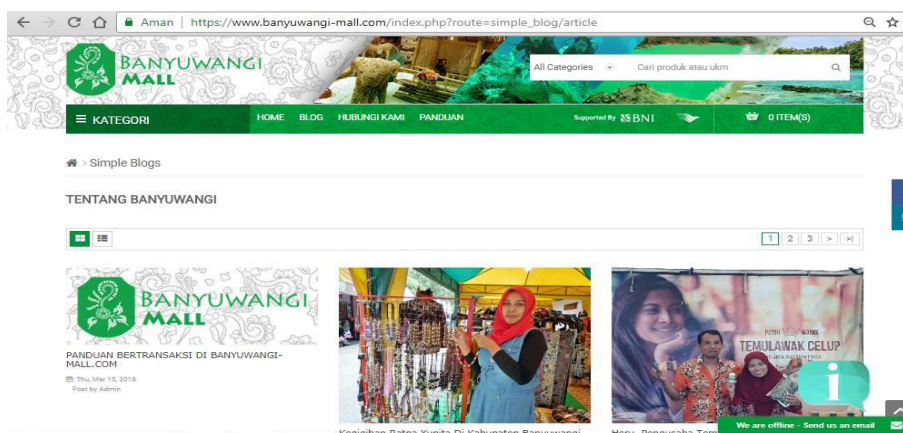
Aman | https://www.banyuwangi-mall.com/index.php?route=simple_blog/article

BANYUWANGI MALL

All Categories

Cari produk atau ukm

≡ KATEGORI

HOME BLOG HUBUNGI KAMI PANDUAN

Supported By BNI

0 ITEM(S)

> Simple Blogs

TENTANG BANYUWANGI

1 2 3 > >|

BANYUWANGI MALL

PANDUAN BERTRANSAKSI DI BANYUWANGI-MALL.COM

Thu, Mar 15, 2018

Post by Admin

TEMULAWAK CELUP

Kegigihan Ratna Yunita Di Kabupaten Banyuwangi

Hery, Pengusaha Tem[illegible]

We are offline - Send us an email